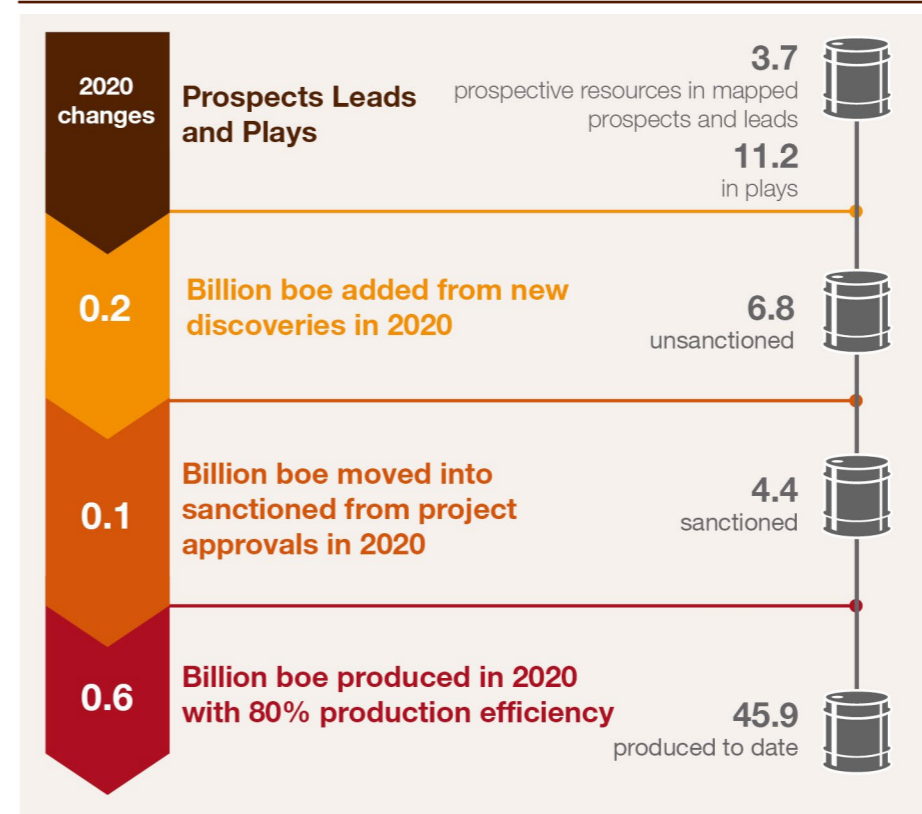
2020 changes

Prospects Leads and Plays

3.7
prospective resources in mapped prospects and leads

11.2
in plays

0.2

Billion boe added from new discoveries in 2020

6.8
unsanctioned

0.1

Billion boe moved into sanctioned from project approvals in 2020

4.4
sanctioned

0.6

Billion boe produced in 2020 with 80% production efficiency

45.9
produced to date